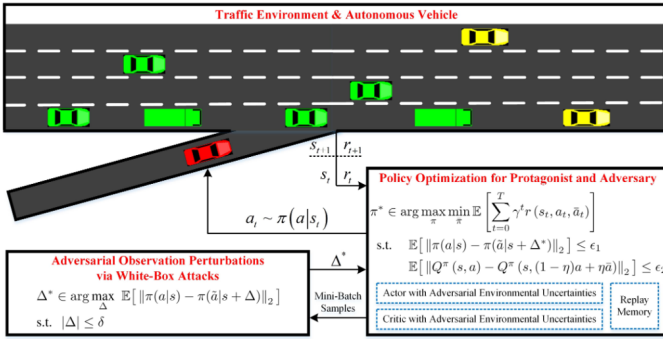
Traffic Environment & Autonomous Vehicle

$s_{t+1}$ $r_{t+1}$

$s_t$ $r_t$

$a_t \sim \pi(a|s_t)$

Policy Optimization for Protagonist and Adversary

$\pi^* \in \arg\max_{\pi} \min_{\bar{\pi}} \mathbb{E}\left[\sum_{t=0}^{T} \gamma^t r(s_t, a_t, \bar{a}_t)\right]$

s.t. $\mathbb{E}\left[\|\pi(a|s) - \pi(\tilde{a}|s + \Delta^*)\|_2\right] \leq \epsilon_1$

$\mathbb{E}\left[\|Q^\pi(s,a) - Q^\pi(s,(1-\eta)a + \eta\bar{a})\|_2\right] \leq \epsilon_2$

Actor with Adversarial Environmental Uncertainties

Critic with Adversarial Environmental Uncertainties

Replay Memory

$\Delta^*$

Mini-Batch Samples

Adversarial Observation Perturbations via White-Box Attacks

$\Delta^* \in \arg\max_{\Delta} \mathbb{E}\left[\|\pi(a|s) - \pi(\tilde{a}|s + \Delta)\|_2\right]$

s.t. $|\Delta| \leq \delta$